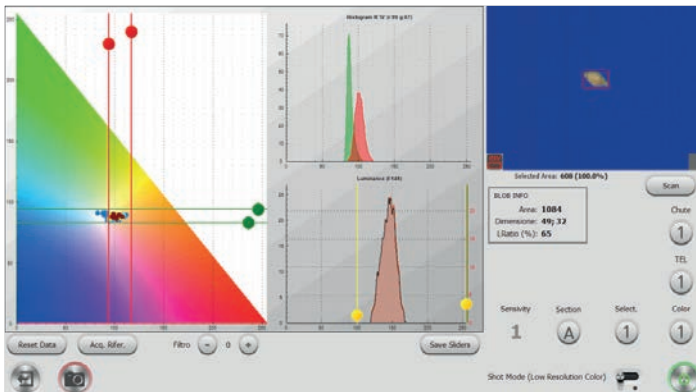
Histogram R'G' (r:95 g:87)

Luminance (Y:104)

Selected Area: 608 (100.0%)

Scan

BLOB INFO
Area: 1084
Dimensions: 49; 32
LRatio (%): 65

Chute
1

TEL
1

Sensivity
1

Section
A

Select.
1

Color
1

Reset Data

Acq. Rifer.

Filtro
-
0
+

Save Sliders

Shot Mode (Low Resolution Color)